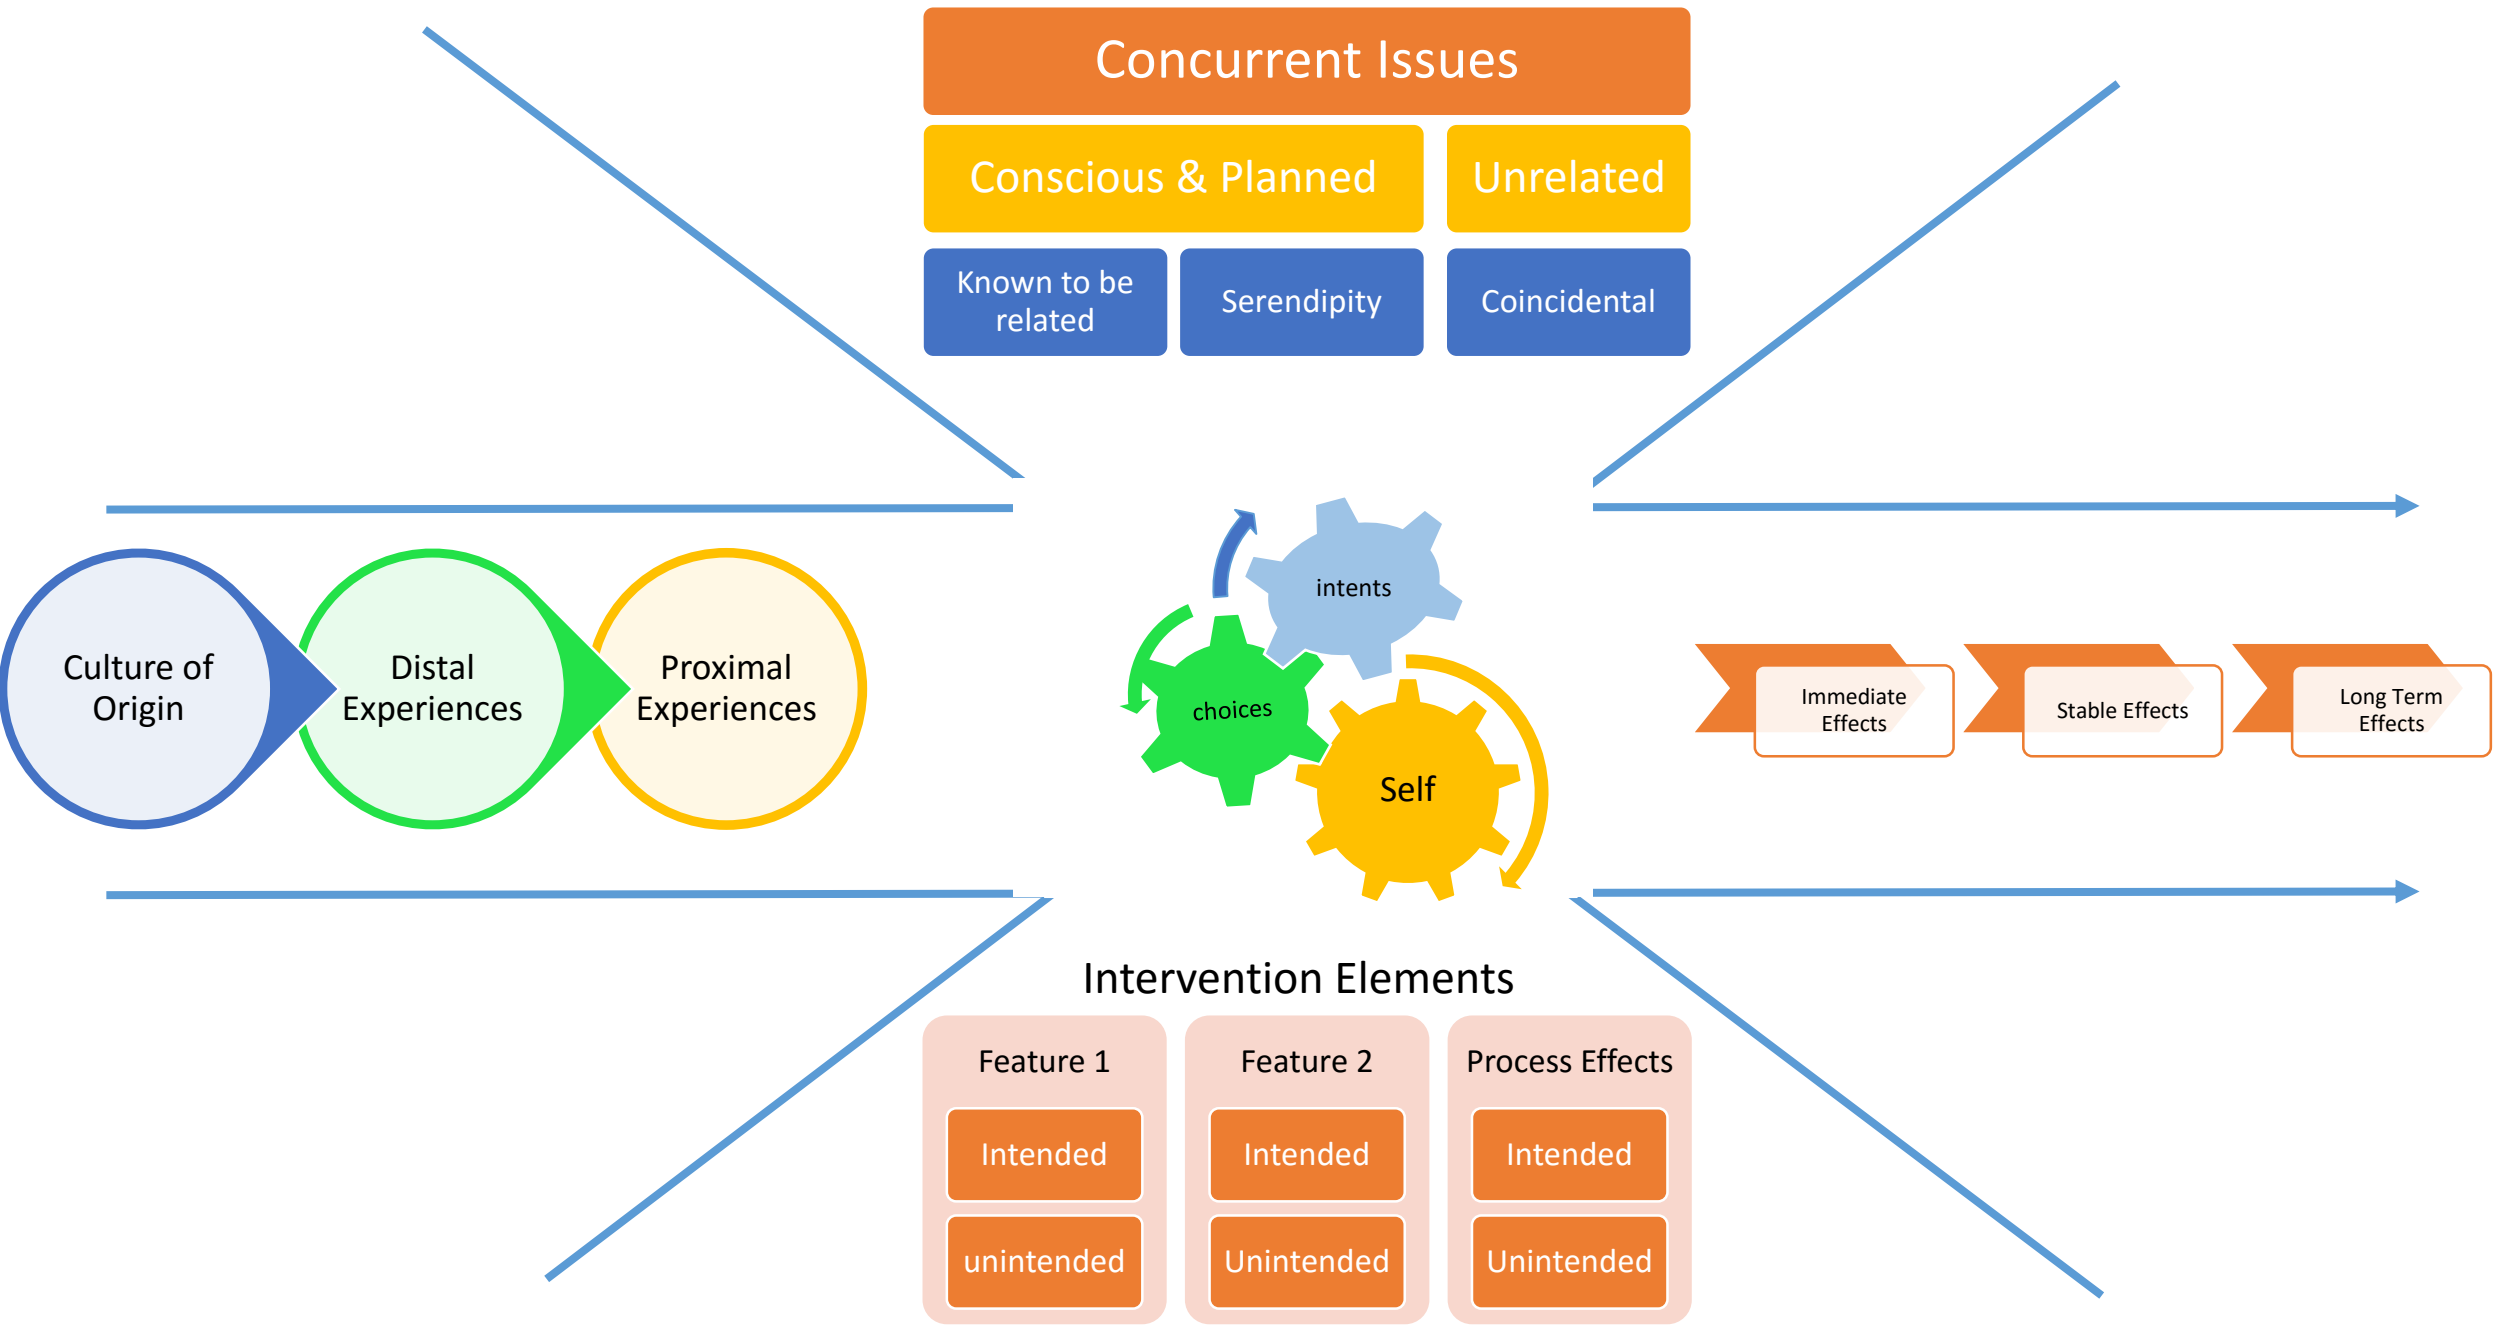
Concurrent Issues

Conscious & Planned

Unrelated

Known to be related

Serendipity

Coincidental

Culture of Origin

Distal Experiences

Proximal Experiences

intents

choices

Self

Immediate Effects

Stable Effects

Long Term Effects

Intervention Elements

Feature 1

Intended

unintended

Feature 2

Intended

Unintended

Process Effects

Intended

Unintended